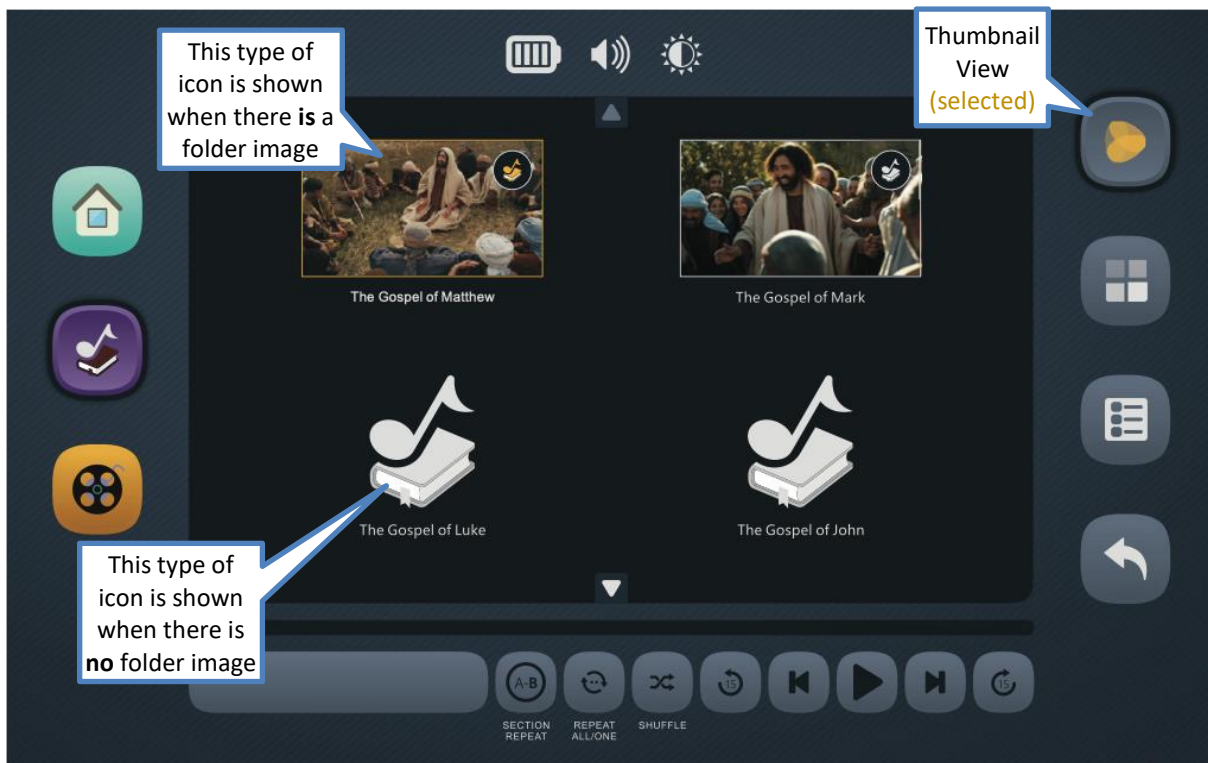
This type of icon is shown when there **is** a folder image

Thumbnail View (selected)

The Gospel of Matthew

The Gospel of Mark

The Gospel of Luke

The Gospel of John

This type of icon is shown when there is **no** folder image

A-B

SECTION REPEAT

REPEAT ALL/ONE

SHUFFLE

15

15